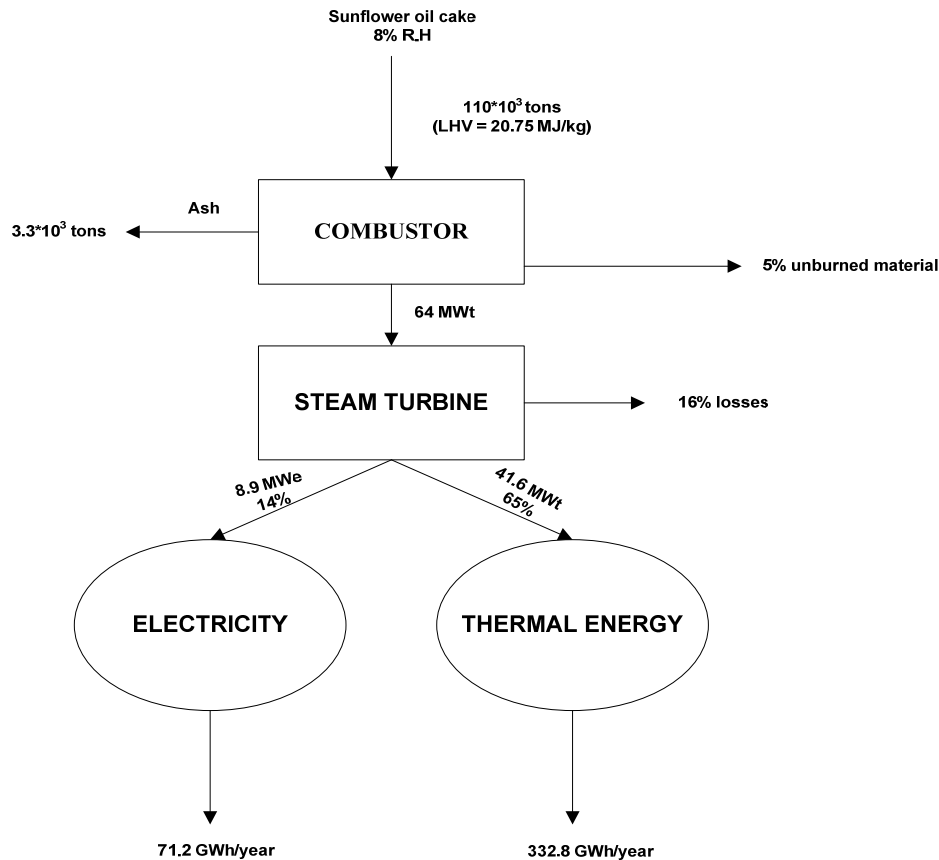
Sunflower oil cake
8% R.H

$110*10^3$ tons
(LHV = 20.75 MJ/kg)

Ash

$3.3*10^3$ tons

COMBUSTOR

5% unburned material

64 MWt

STEAM TURBINE

16% losses

8.9 MWe
14%

41.6 MWt
65%

ELECTRICITY

THERMAL ENERGY

71.2 GWh/year

332.8 GWh/year